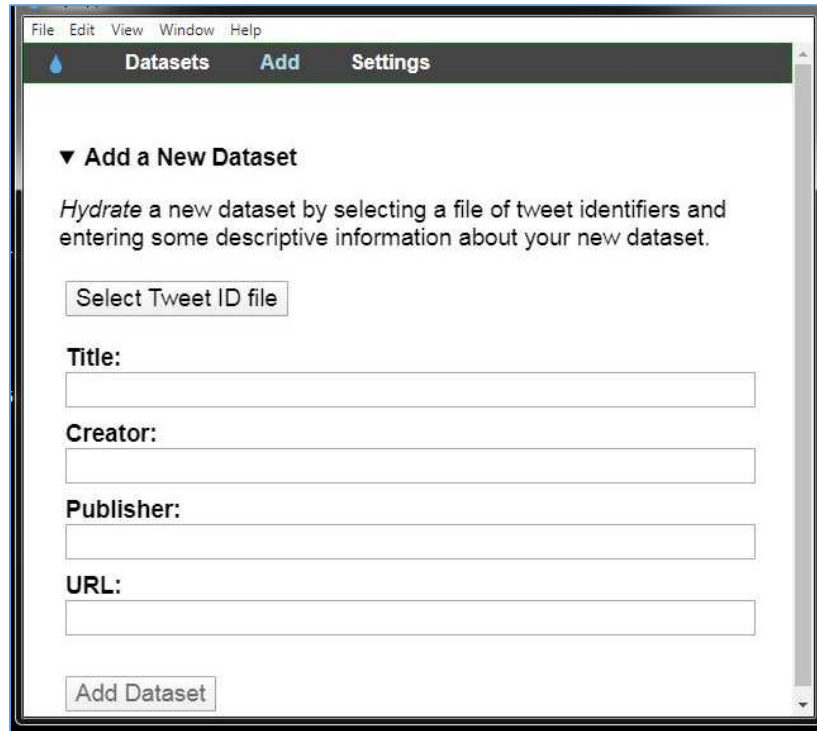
File Edit View Window Help

Datasets Add Settings

▼ Add a New Dataset

Hydrate a new dataset by selecting a file of tweet identifiers and entering some descriptive information about your new dataset.

Select Tweet ID file

Title:

Creator:

Publisher:

URL:

Add Dataset